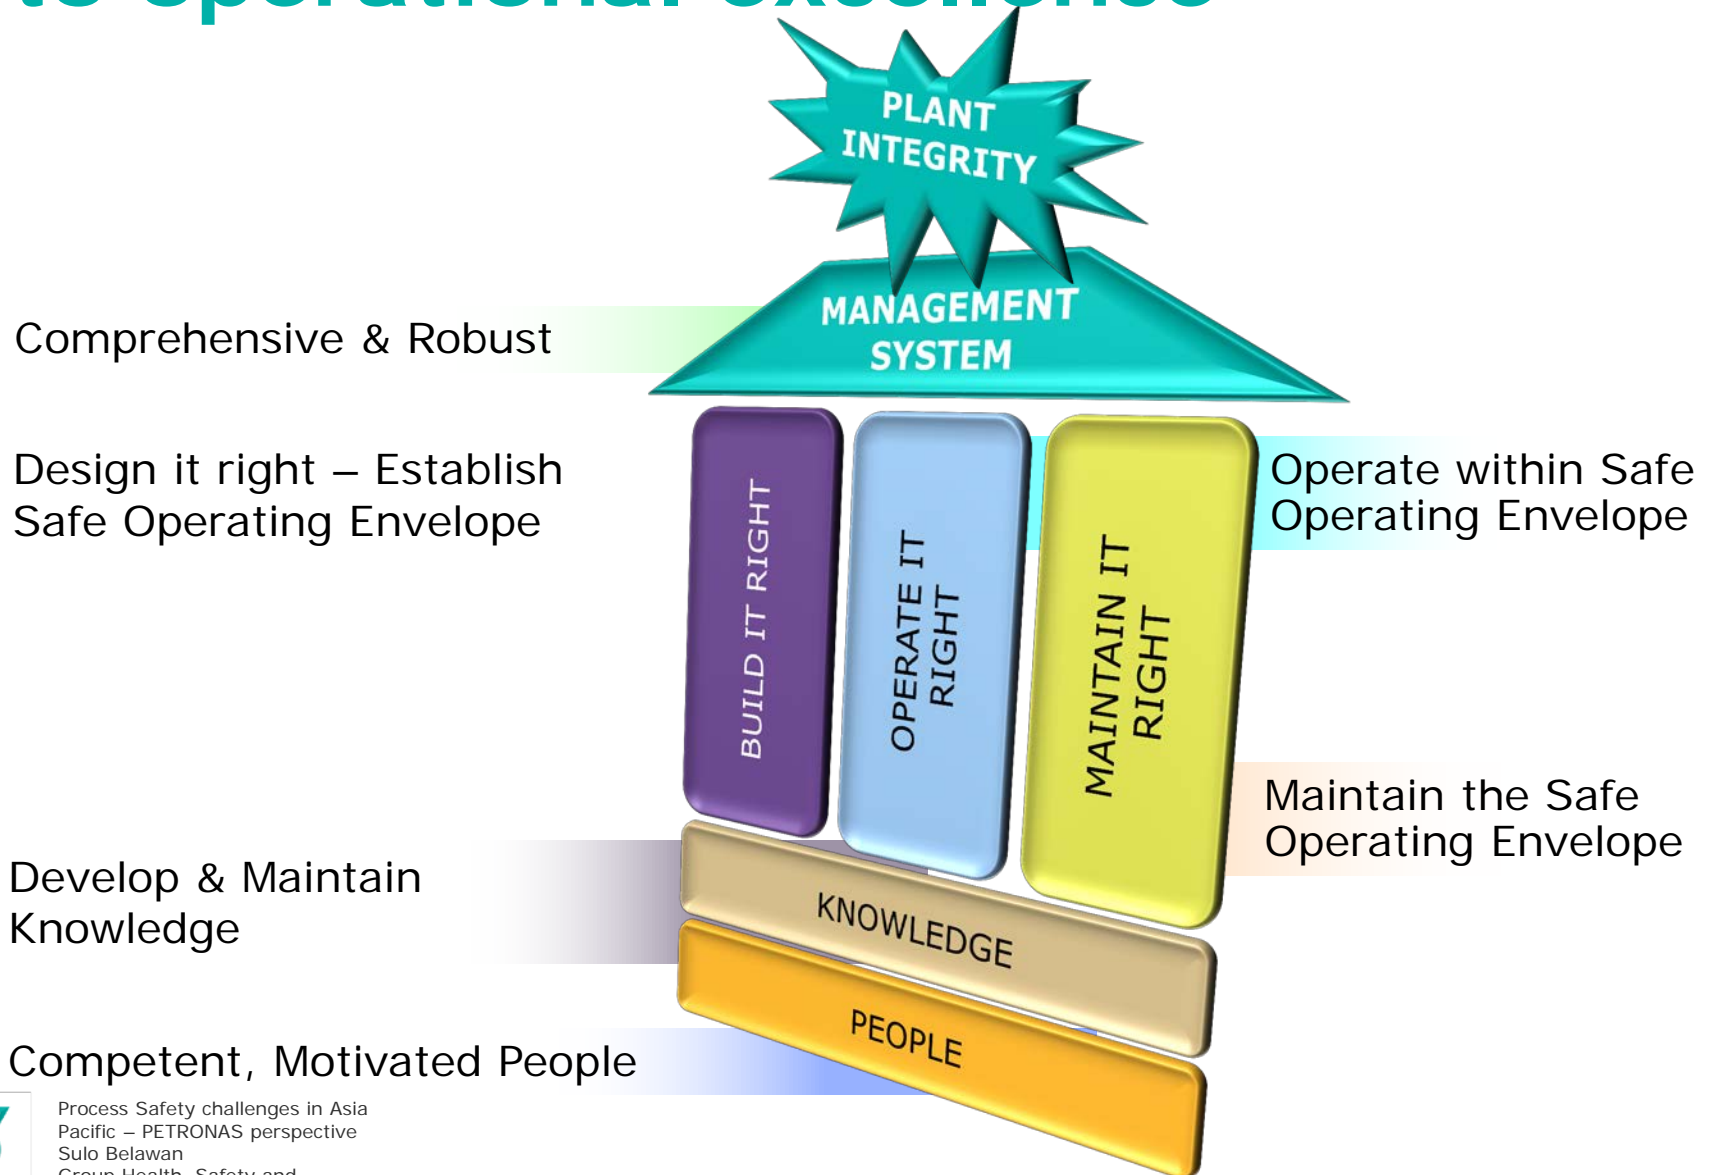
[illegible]

PLANT INTEGRITY

MANAGEMENT SYSTEM

Comprehensive & Robust

Design it right – Establish Safe Operating Envelope

BUILD IT RIGHT

OPERATE IT RIGHT

MAINTAIN IT RIGHT

Operate within Safe Operating Envelope

Maintain the Safe Operating Envelope

Develop & Maintain Knowledge

KNOWLEDGE

PEOPLE

Competent, Motivated People

Process Safety challenges in Asia Pacific – PETRONAS perspective
Sulo Belawan
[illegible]